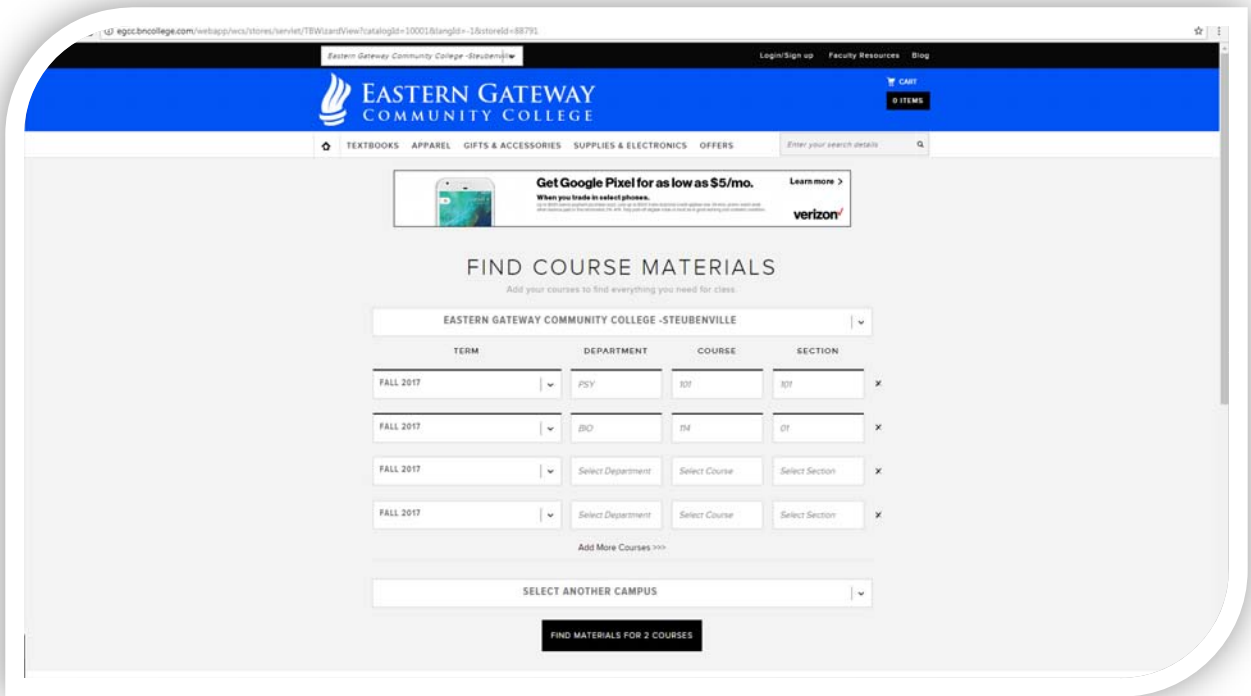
egcc.bncollege.com/webapp/wcs/stores/servlet/TBWizardView?catalogId=10001&langId=-1&storeId=88791

Eastern Gateway Community College -Steubenville

Login/Sign up Faculty Resources Blog

EASTERN GATEWAY
COMMUNITY COLLEGE

CART
0 ITEMS

TEXTBOOKS APPAREL GIFTS & ACCESSORIES SUPPLIES & ELECTRONICS OFFERS

Enter your search details

Get Google Pixel for as low as $5/mo.
When you trade in select phones.
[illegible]
Learn more >
verizon

FIND COURSE MATERIALS
Add your courses to find everything you need for class.

EASTERN GATEWAY COMMUNITY COLLEGE -STEUBENVILLE

| TERM | DEPARTMENT | COURSE | SECTION |
|---|---|---|---|
| FALL 2017 | PSY | 101 | 101 |
| FALL 2017 | BIO | 114 | 01 |
| FALL 2017 | Select Department | Select Course | Select Section |
| FALL 2017 | Select Department | Select Course | Select Section |

Add More Courses >>>

SELECT ANOTHER CAMPUS

FIND MATERIALS FOR 2 COURSES